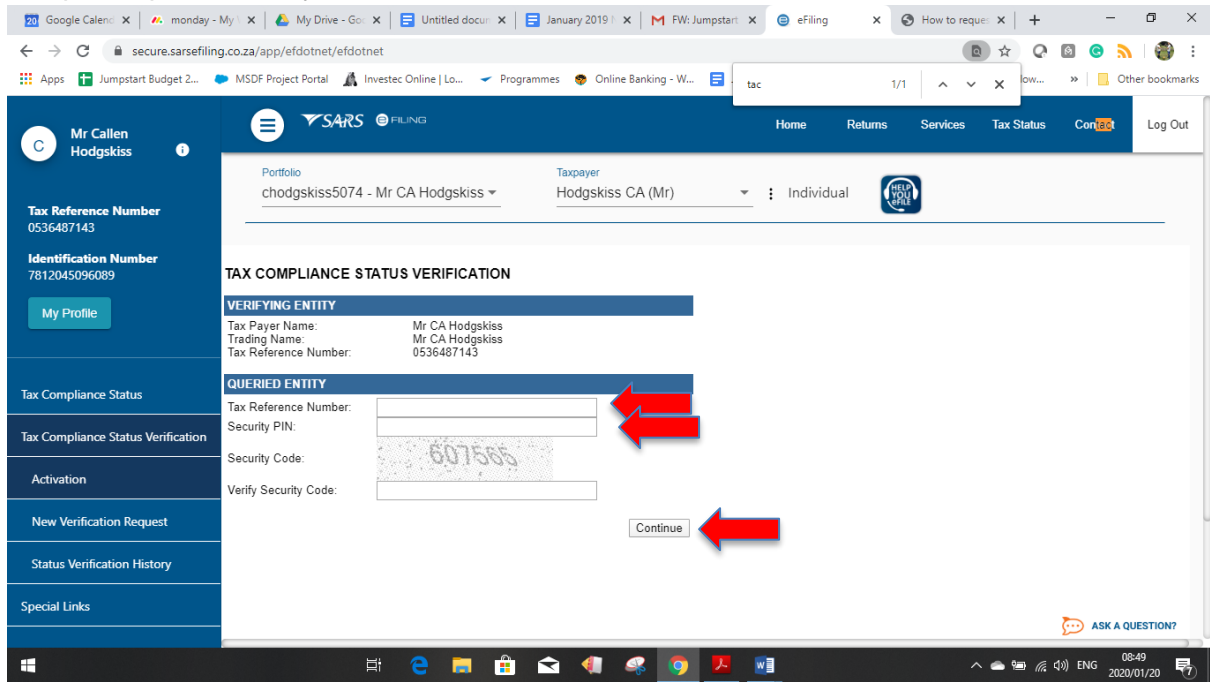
20 Google Calend × monday - My × My Drive - Go × Untitled docu × January 2019 × FW: Jumpstart × eFiling × How to reque × +

secure.sarsefiling.co.za/app/efdotnet/efdotnet

Apps Jumpstart Budget 2... MSDF Project Portal Investec Online | Lo... Programmes Online Banking - W... low... » Other bookmarks

tac 1/1

C Mr Callen Hodgskiss

Tax Reference Number
0536487143

Identification Number
7812045096089

My Profile

Tax Compliance Status

Tax Compliance Status Verification

Activation

New Verification Request

Status Verification History

Special Links

SARS eFILING

Home Returns Services Tax Status Contact Log Out

Portfolio
chodgskiss5074 - Mr CA Hodgskiss

Taxpayer
Hodgskiss CA (Mr)

Individual

HELP YOU eFILE

TAX COMPLIANCE STATUS VERIFICATION

VERIFYING ENTITY
Tax Payer Name: Mr CA Hodgskiss
Trading Name: Mr CA Hodgskiss
Tax Reference Number: 0536487143

QUERIED ENTITY
Tax Reference Number:
Security PIN:
Security Code: 607565
Verify Security Code:

Continue

ASK A QUESTION?

ENG 08:49 2020/01/20 7